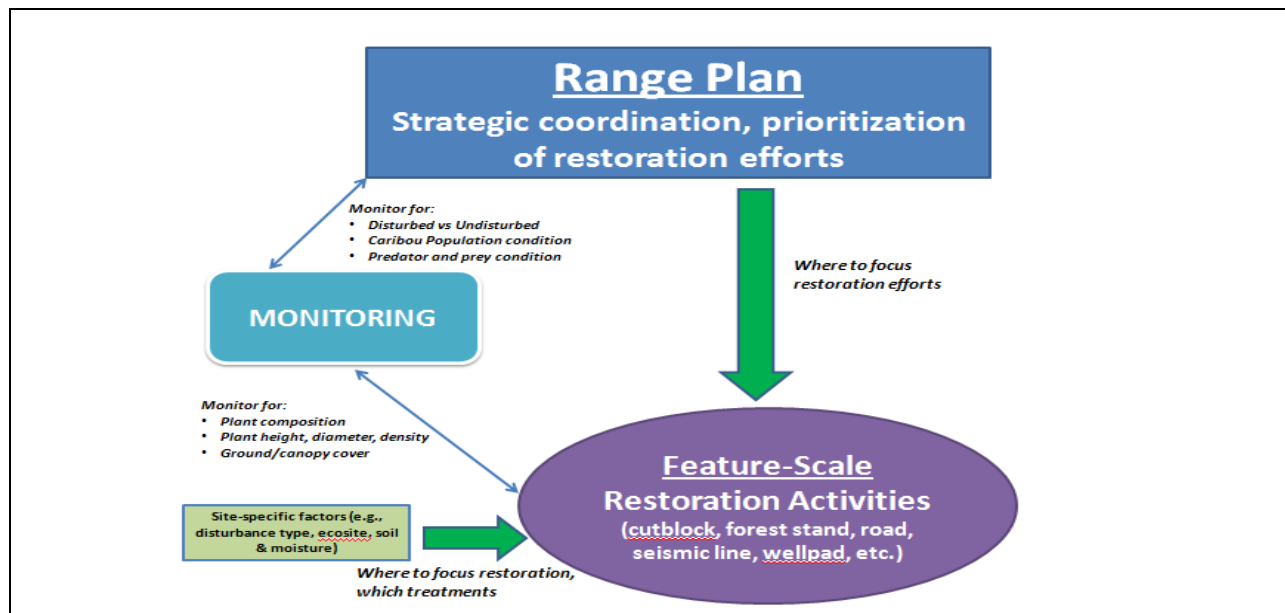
Range Plan
Strategic coordination, prioritization of restoration efforts

Monitor for:
- Disturbed vs Undisturbed
- Caribou Population condition
- Predator and prey condition

Where to focus restoration efforts

MONITORING

Monitor for:
- Plant composition
- Plant height, diameter, density
- Ground/canopy cover

Feature-Scale
Restoration Activities
(cutblock, forest stand, road, seismic line, wellpad, etc.)

Site-specific factors (e.g., disturbance type, ecosite, soil & moisture)

Where to focus restoration, which treatments